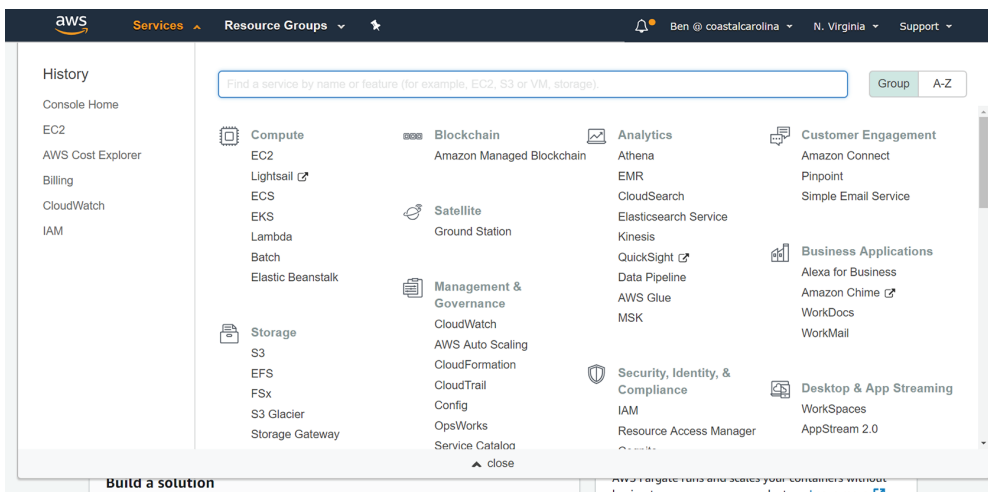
aws Services Resource Groups

Ben @ coastalcarolina N. Virginia Support

History

Console Home

EC2

AWS Cost Explorer

Billing

CloudWatch

IAM

Find a service by name or feature (for example, EC2, S3 or VM, storage).

Group A-Z

Compute
EC2
Lightsail
ECS
EKS
Lambda
Batch
Elastic Beanstalk

Storage
S3
EFS
FSx
S3 Glacier
Storage Gateway

Blockchain
Amazon Managed Blockchain

Satellite
Ground Station

Management & Governance
CloudWatch
AWS Auto Scaling
CloudFormation
CloudTrail
Config
OpsWorks
Service Catalog

Analytics
Athena
EMR
CloudSearch
Elasticsearch Service
Kinesis
QuickSight
Data Pipeline
AWS Glue
MSK

Security, Identity, & Compliance
IAM
Resource Access Manager
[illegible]

Customer Engagement
Amazon Connect
Pinpoint
Simple Email Service

Business Applications
Alexa for Business
Amazon Chime
WorkDocs
WorkMail

Desktop & App Streaming
WorkSpaces
AppStream 2.0

close

Build a solution

AWS Fargate runs and scales your containers without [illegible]